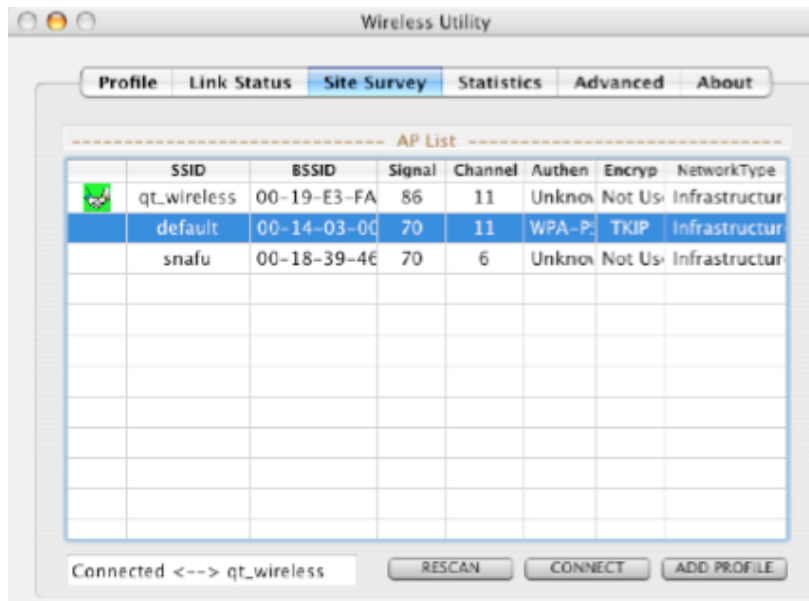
Wireless Utility

Profile | Link Status | Site Survey | Statistics | Advanced | About

AP List

| | SSID | BSSID | Signal | Channel | Authen | Encryp | NetworkType |
|---|---|---|---|---|---|---|---|
| | qt_wireless | 00-19-E3-FA | 86 | 11 | Unknov | Not Us | Infrastructur |
| | default | 00-14-03-00 | 70 | 11 | WPA-P | TKIP | Infrastructur |
| | snafu | 00-18-39-46 | 70 | 6 | Unknov | Not Us | Infrastructur |

Connected <--> qt_wireless

RESCAN CONNECT ADD PROFILE